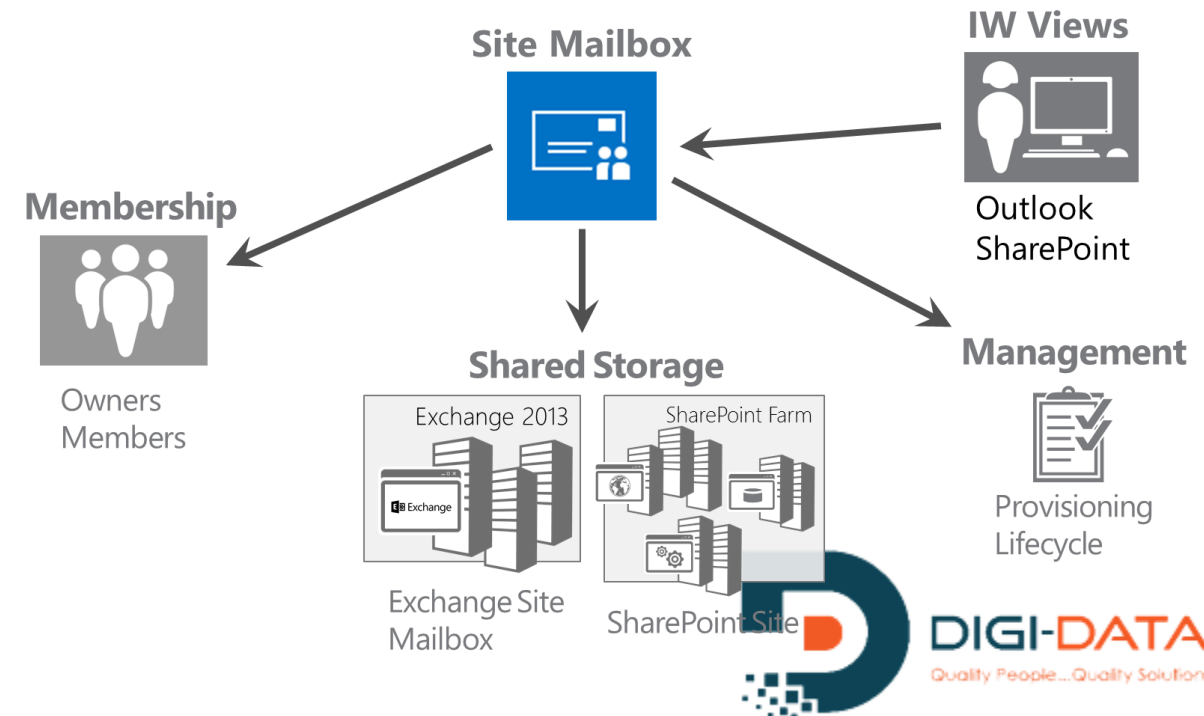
Site Mailbox

IW Views

Outlook
SharePoint

Membership

Owners
Members

Shared Storage

Exchange 2013

Exchange

SharePoint Farm

Exchange Site Mailbox

SharePoint Site

Management

Provisioning
Lifecycle

DIGI-DATA
Quality People...Quality Solution